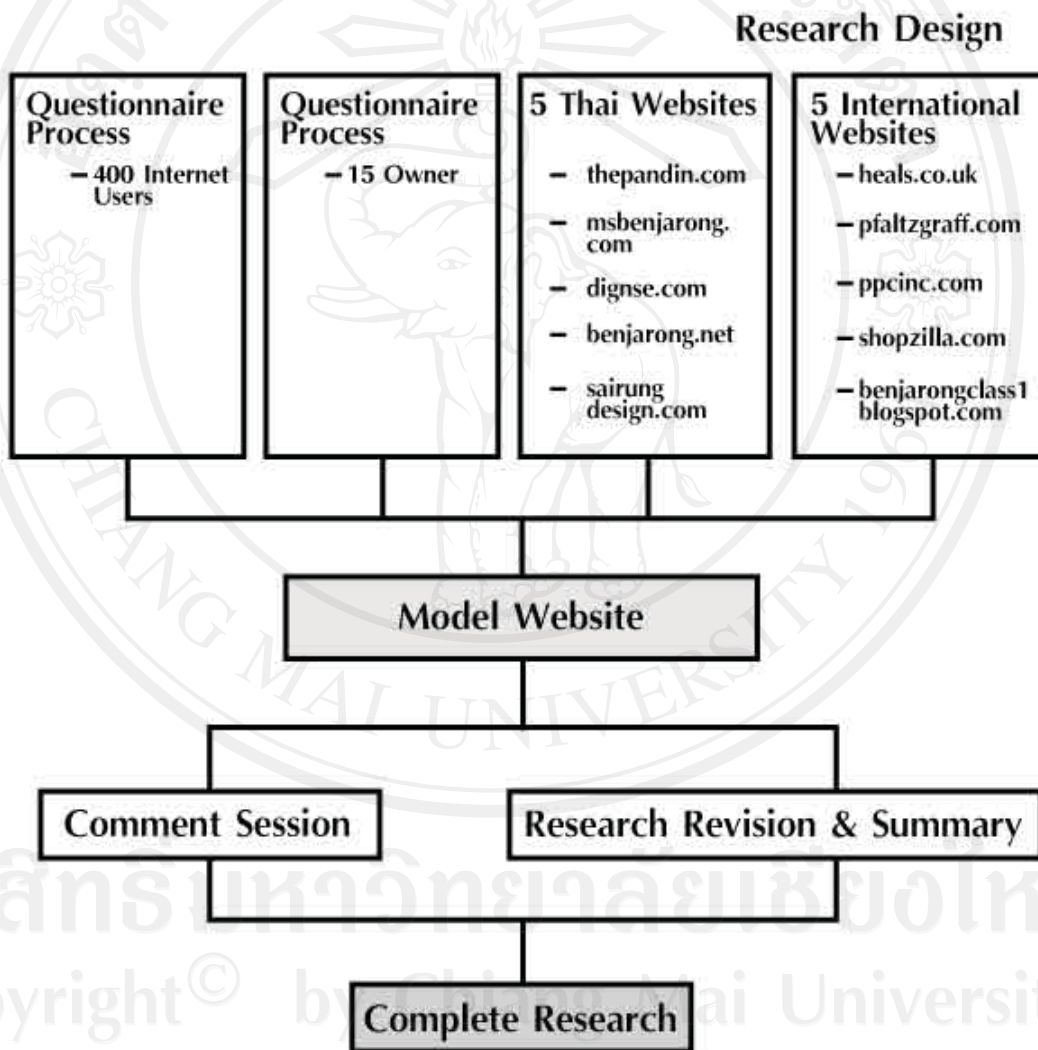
Research Design

Questionnaire Process
– 400 Internet Users

Questionnaire Process
– 15 Owner

5 Thai Websites
– thepandin.com
– msbenjarong.com
– dignse.com
– benjarong.net
– sairung design.com

5 International Websites
– heals.co.uk
– pfaltzgraff.com
– ppcinc.com
– shopzilla.com
– benjarongclass1 blogspot.com

Model Website

Comment Session

Research Revision & Summary

Complete Research

CHIANG MAI UNIVERSITY

ลิขสิทธิ์มหาวิทยาลัยเชียงใหม่

Copyright© by Chiang Mai University